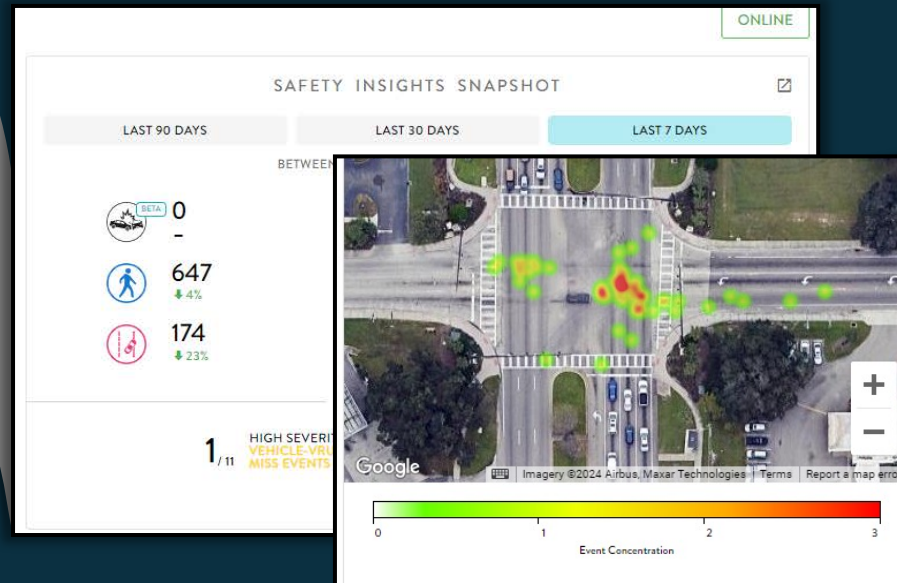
ONLINE

SAFETY INSIGHTS SNAPSHOT

LAST 90 DAYS

LAST 30 DAYS

LAST 7 DAYS

BETWEEN

BETA

0

-

647

4%

174

23%

1/11

HIGH SEVERIT

VEHICLE-VRU

MISS EVENTS

Google

Imagery ©2024 Airbus, Maxar Technologies

Terms

Report a map erro

+

−

0

1

2

3

Event Concentration